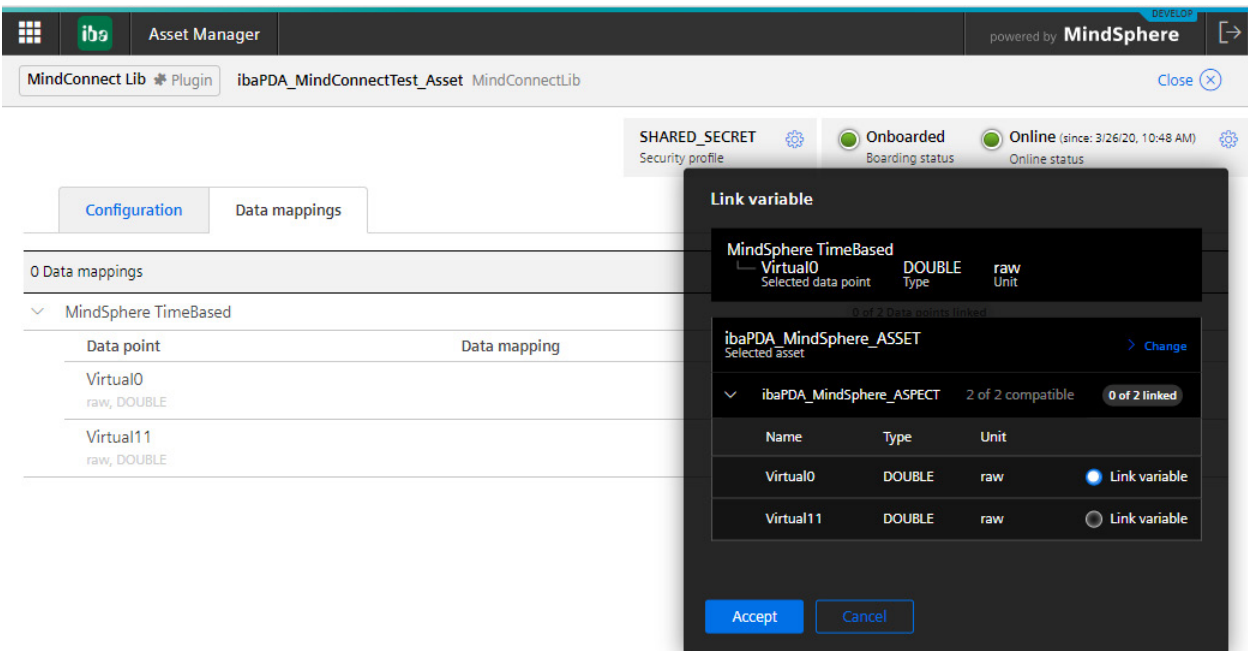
iba Asset Manager

DEVELOP
powered by MindSphere

MindConnect Lib Plugin ibaPDA_MindConnectTest_Asset MindConnectLib

Close

SHARED_SECRET
Security profile

Onboarded
Boarding status

Online (since: 3/26/20, 10:48 AM)
Online status

Configuration | Data mappings

0 Data mappings

MindSphere TimeBased

| Data point | Data mapping |
|---|---|
| Virtual0<br>raw, DOUBLE | |
| Virtual11<br>raw, DOUBLE | |

Link variable

MindSphere TimeBased
Virtual0 Selected data point
DOUBLE Type
raw Unit

0 of 2 Data points linked

ibaPDA_MindSphere_ASSET
Selected asset
Change

ibaPDA_MindSphere_ASPECT 2 of 2 compatible 0 of 2 linked

| Name | Type | Unit | |
|---|---|---|---|
| Virtual0 | DOUBLE | raw | Link variable |
| Virtual11 | DOUBLE | raw | Link variable |

Accept Cancel